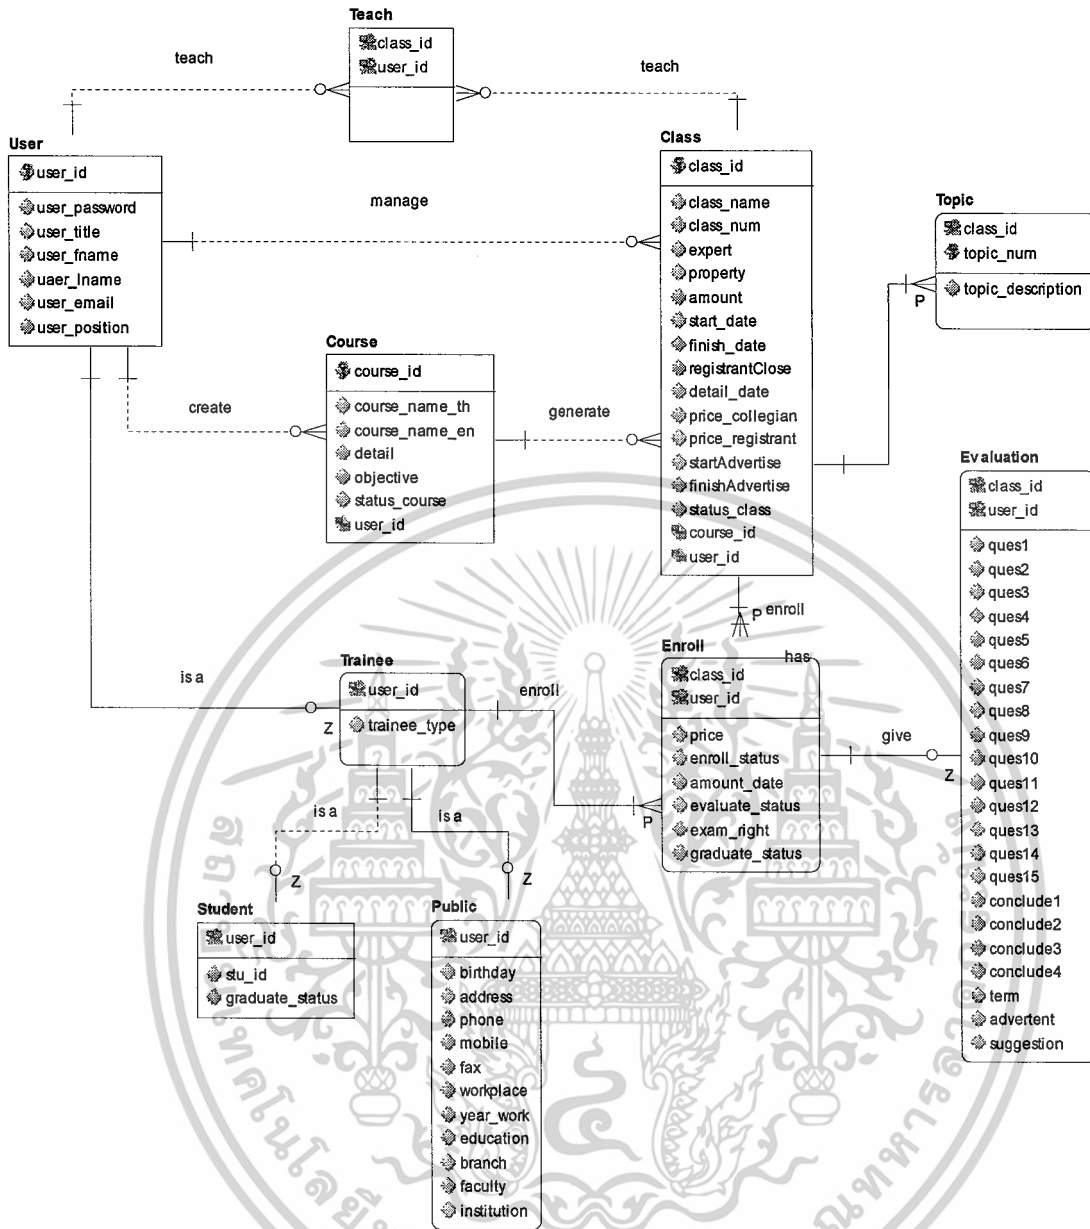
Teach
class_id
user_id

teach

teach

User
user_id
user_password
user_title
user_fname
uaer_lname
user_email
user_position

manage

Class
class_id
class_name
class_num
expert
property
amount
start_date
finish_date
registrantClose
detail_date
price_collegian
price_registrant
startAdvertise
finishAdvertise
status_class
course_id
user_id

Topic
class_id
topic_num
topic_description

P

Course
course_id
course_name_th
course_name_en
detail
objective
status_course
user_id

create

generate

Evaluation
class_id
user_id
ques1
ques2
ques3
ques4
ques5
ques6
ques7
ques8
ques9
ques10
ques11
ques12
ques13
ques14
ques15
conclude1
conclude2
conclude3
conclude4
term
advertent
suggestion

P enroll

Enroll
has
class_id
user_id
price
enroll_status
amount_date
evaluate_status
exam_right
graduate_status

give

Z

is a

Trainee
user_id
trainee_type

Z

enroll

P

is a

is a

Z

Z

Student
user_id
stu_id
graduate_status

Public
user_id
birthday
address
phone
mobile
fax
workplace
year_work
education
branch
faculty
institution